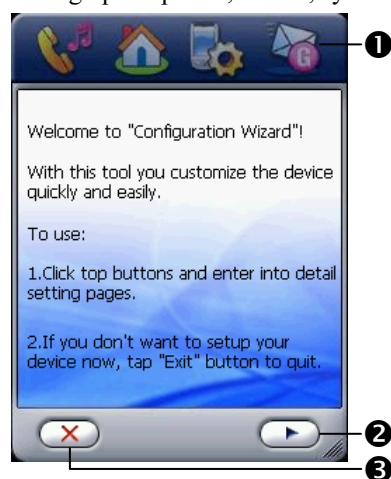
Welcome to "Configuration Wizard"!

With this tool you customize the device quickly and easily.

To use:

1.Click top buttons and enter into detail setting pages.

2.If you don't want to setup your device now, tap "Exit" button to quit.

❶
❷
❸